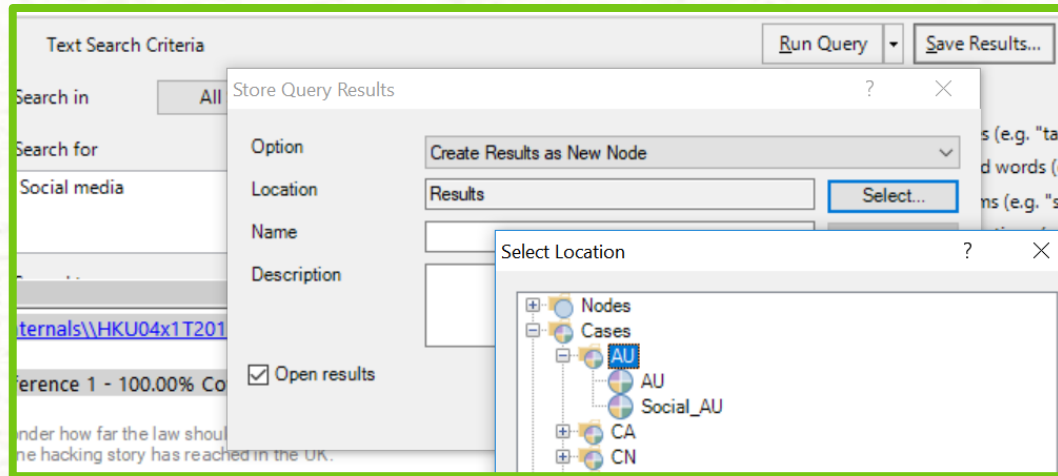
Text Search Criteria

Run Query

Save Results...

Search in

All

Search for

Social media

ternals\\HKU04x1T201

ference 1 - 100.00% Co

onder how far the law shoul
ne hacking story has reached in the UK.

Store Query Results

?

Option

Create Results as New Node

Location

Results

Select...

Name

Description

Open results

s (e.g. "ta
d words (
ns (e.g. "s

Select Location

?

Nodes
Cases
AU
AU
Social_AU
CA
CN